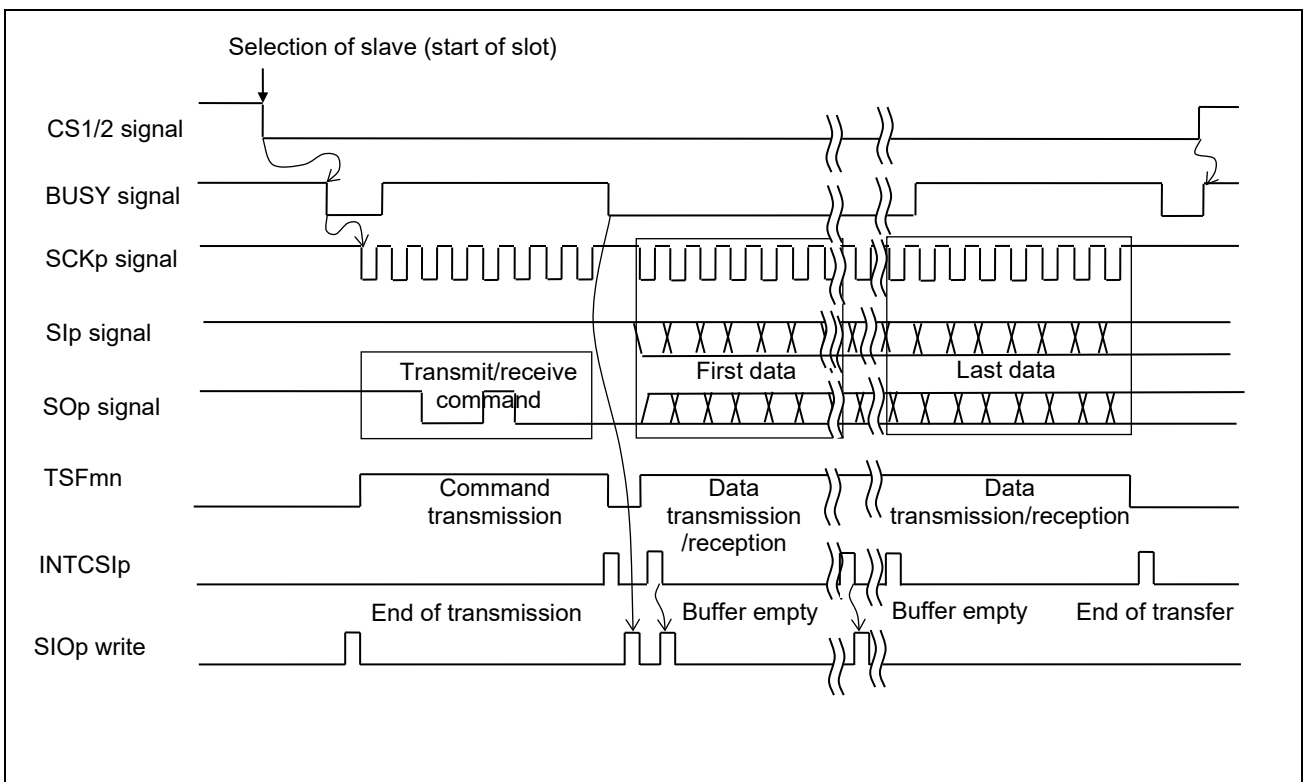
Selection of slave (start of slot)

CS1/2 signal

BUSY signal

SCKp signal

SIp signal

SOp signal

Transmit/receive command

First data

Last data

TSFmn

Command transmission

Data transmission /reception

Data transmission/reception

INTCSIp

End of transmission

Buffer empty

Buffer empty

End of transfer

SIOp write